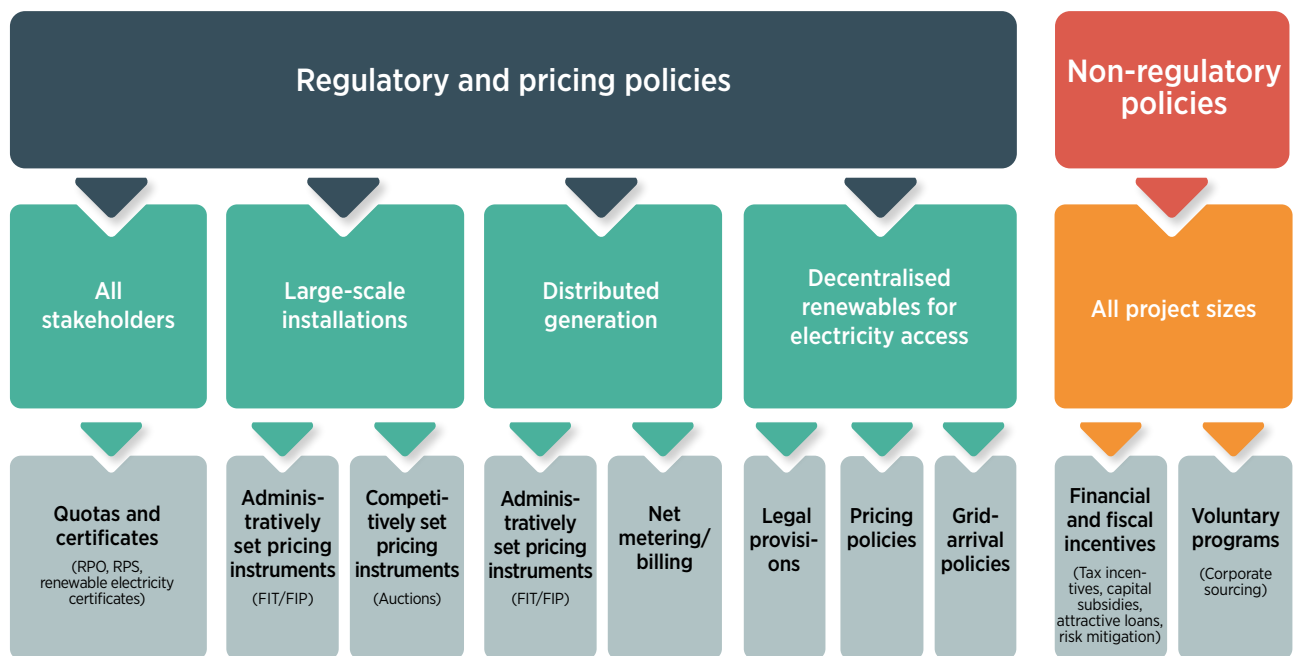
Regulatory and pricing policies

Non-regulatory policies

All stakeholders

Large-scale installations

Distributed generation

Decentralised renewables for electricity access

All project sizes

Quotas and certificates
(RPO, RPS, renewable electricity certificates)

Administratively set pricing instruments
(FIT/FIP)

Competitively set pricing instruments
(Auctions)

Administratively set pricing instruments
(FIT/FIP)

Net metering/ billing

Legal provisions

Pricing policies

Grid-arrival policies

Financial and fiscal incentives
(Tax incentives, capital subsidies, attractive loans, risk mitigation)

Voluntary programs
(Corporate sourcing)